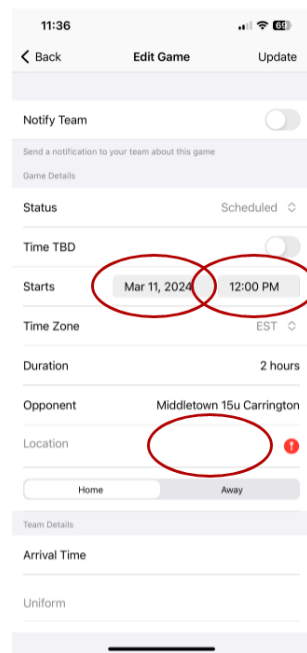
11:36

69

Back

Edit Game

Update

Notify Team

Send a notification to your team about this game

Game Details

Status

Scheduled

Time TBD

Starts

Mar 11, 2024

12:00 PM

Time Zone

EST

Duration

2 hours

Opponent

Middletown 15u Carrington

Location

!

Home

Away

Team Details

Arrival Time

Uniform